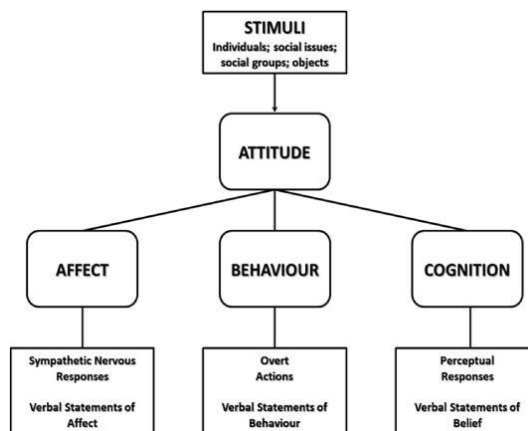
STIMULI
Individuals; social issues; social groups; objects

ATTITUDE

AFFECT

BEHAVIOUR

COGNITION

Sympathetic Nervous Responses

Verbal Statements of Affect

Overt Actions

Verbal Statements of Behaviour

Perceptual Responses

Verbal Statements of Belief